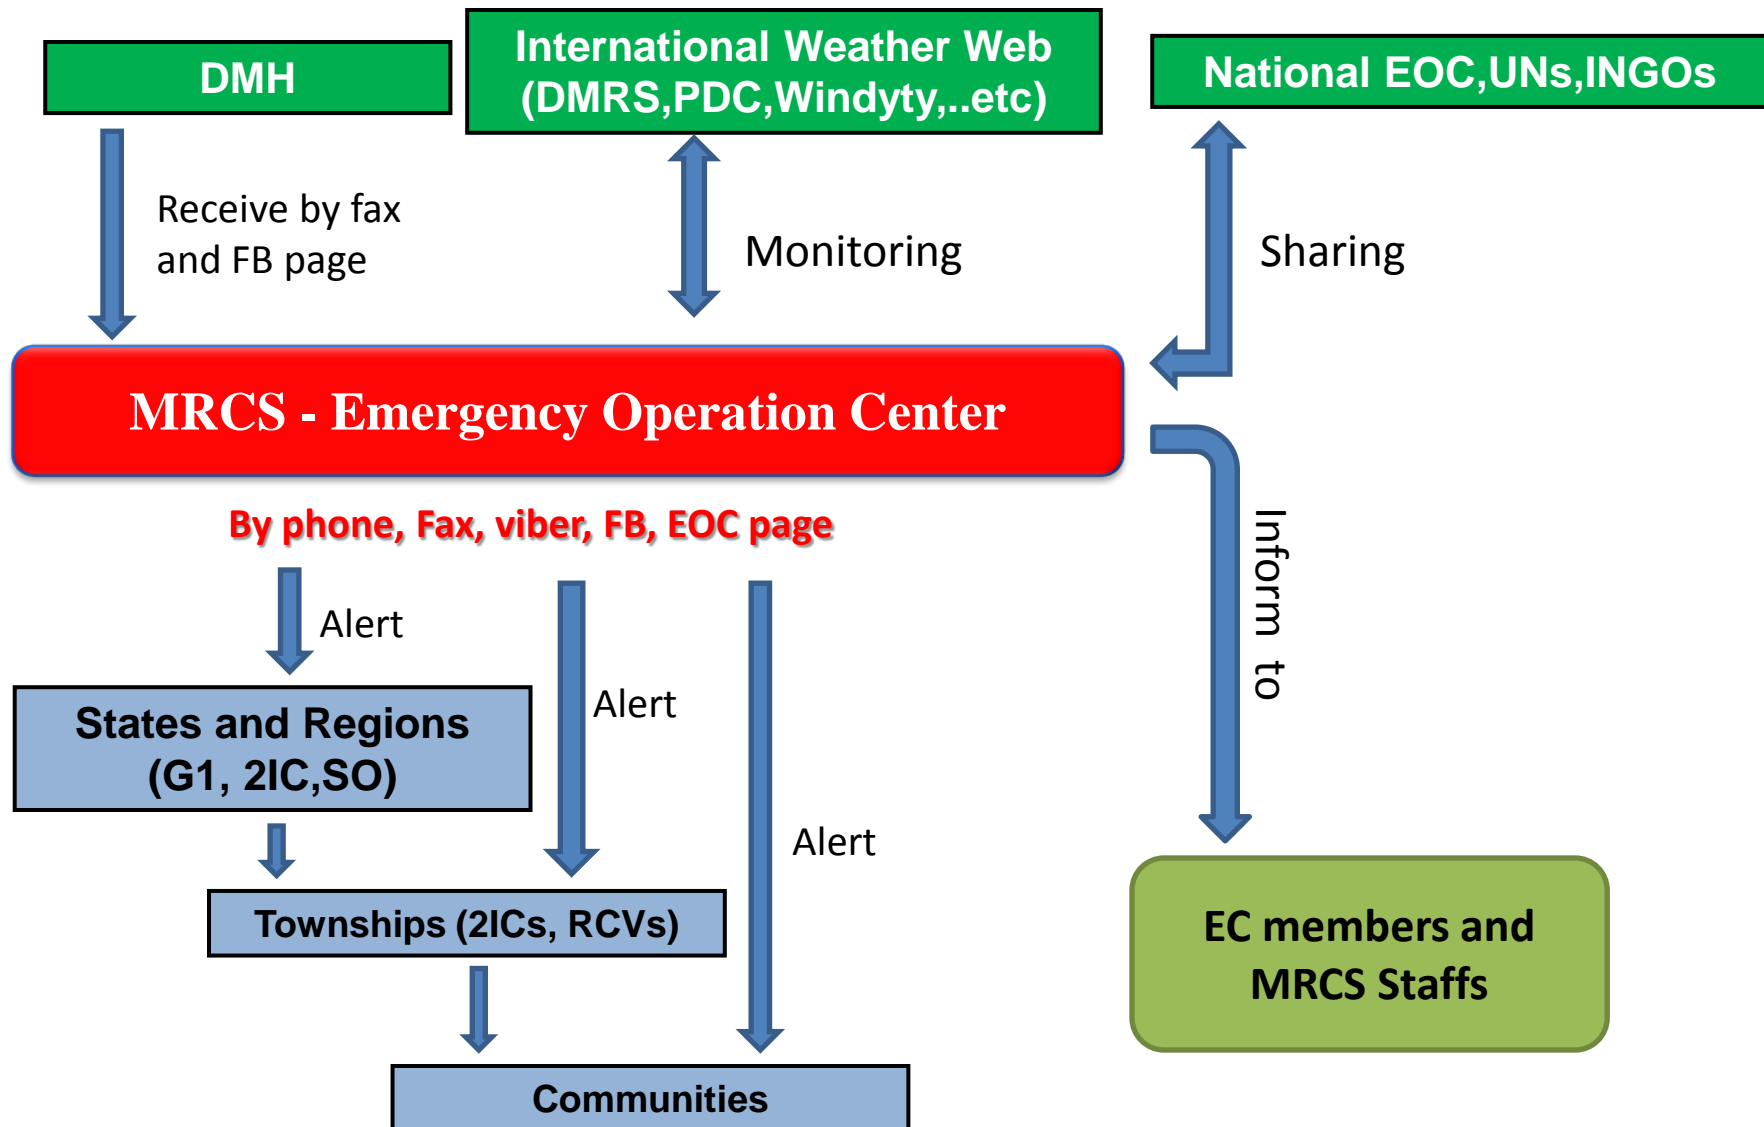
DMH

International Weather Web (DMRS,PDC,Windyty,..etc)

National EOC,UNs,INGOs

Receive by fax and FB page

Monitoring

Sharing

MRCS - Emergency Operation Center

By phone, Fax, viber, FB, EOC page

Inform to

Alert

Alert

Alert

States and Regions (G1, 2IC,SO)

Townships (2ICs, RCVs)

Communities

EC members and MRCS Staffs